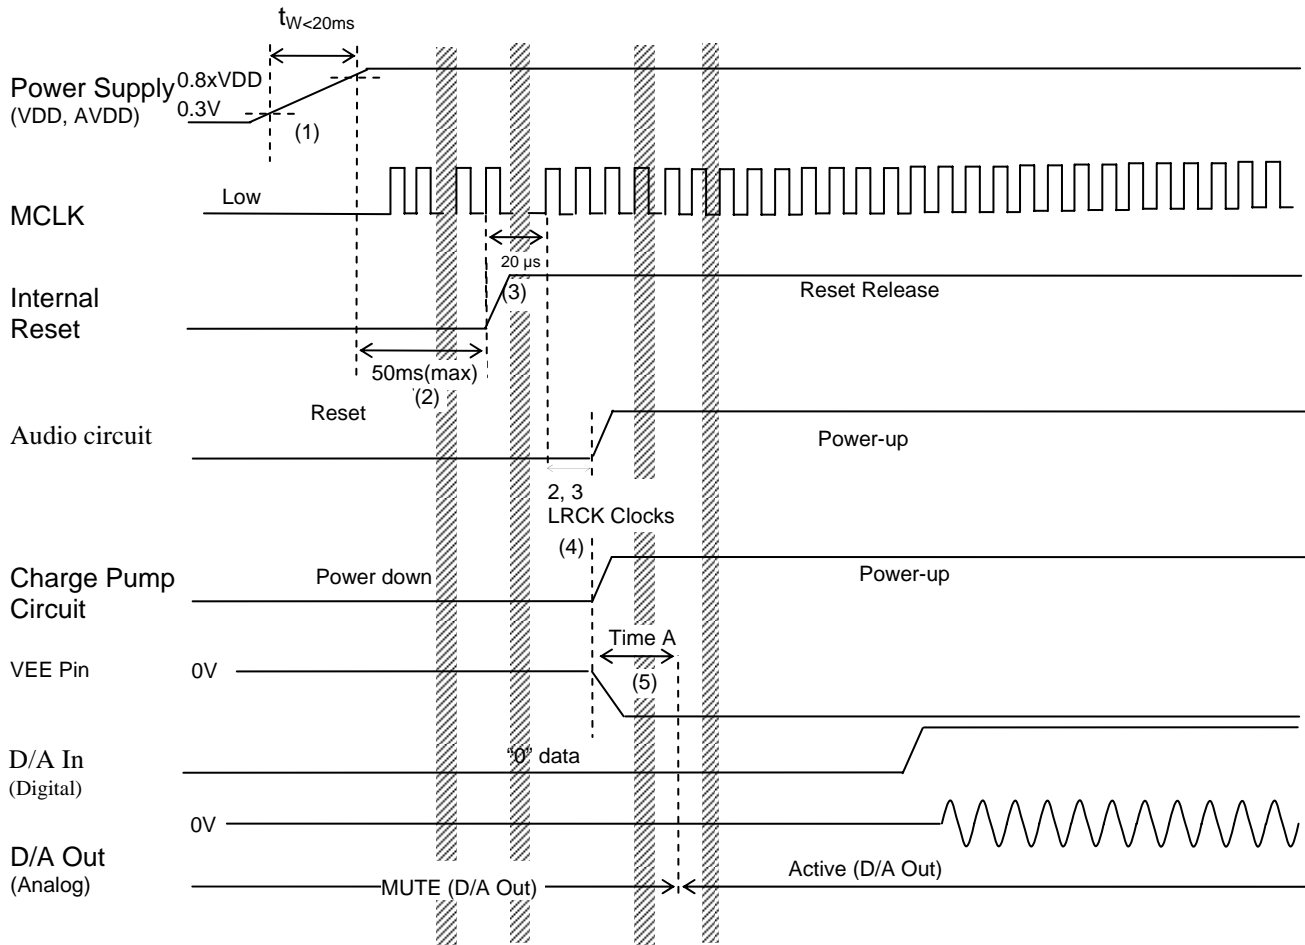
$t_{W<20ms}$

Power Supply (VDD, AVDD)

0.8xVDD

0.3V

(1)

MCLK

Low

20 µs

Internal Reset

(3)

Reset Release

50ms(max)

(2)

Reset

Audio circuit

Power-up

2, 3 LRCK Clocks

(4)

Charge Pump Circuit

Power down

Power-up

Time A

VEE Pin

0V

(5)

D/A In (Digital)

"0" data

0V

D/A Out (Analog)

MUTE (D/A Out)

Active (D/A Out)